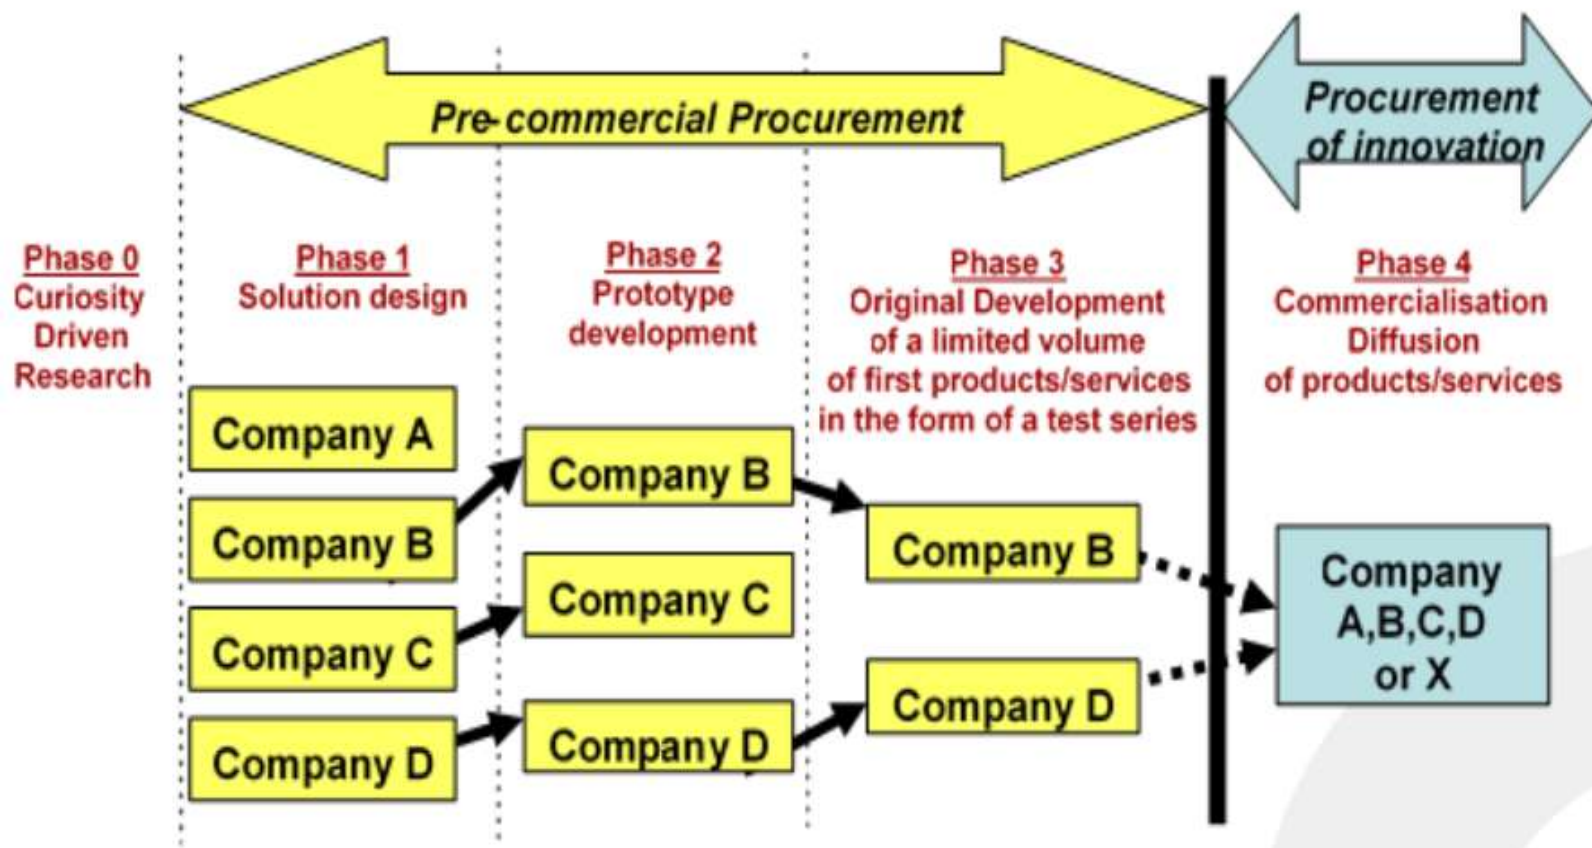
Pre-commercial Procurement

Procurement of innovation

Phase 0
Curiosity Driven Research

Phase 1
Solution design

Phase 2
Prototype development

Phase 3
Original Development of a limited volume of first products/services in the form of a test series

Phase 4
Commercialisation Diffusion of products/services

Company A

Company B

Company C

Company D

Company B

Company C

Company D

Company B

Company D

Company A,B,C,D or X